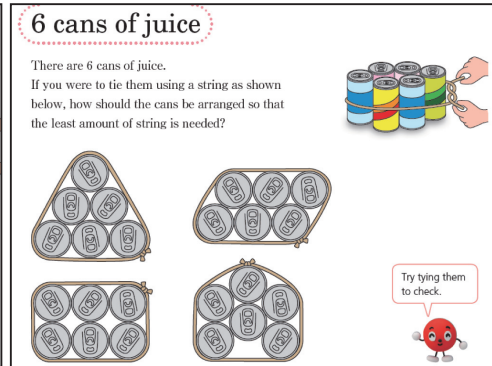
6 cans of juice

There are 6 cans of juice.
If you were to tie them using a string as shown below, how should the cans be arranged so that the least amount of string is needed?

Try tying them to check.